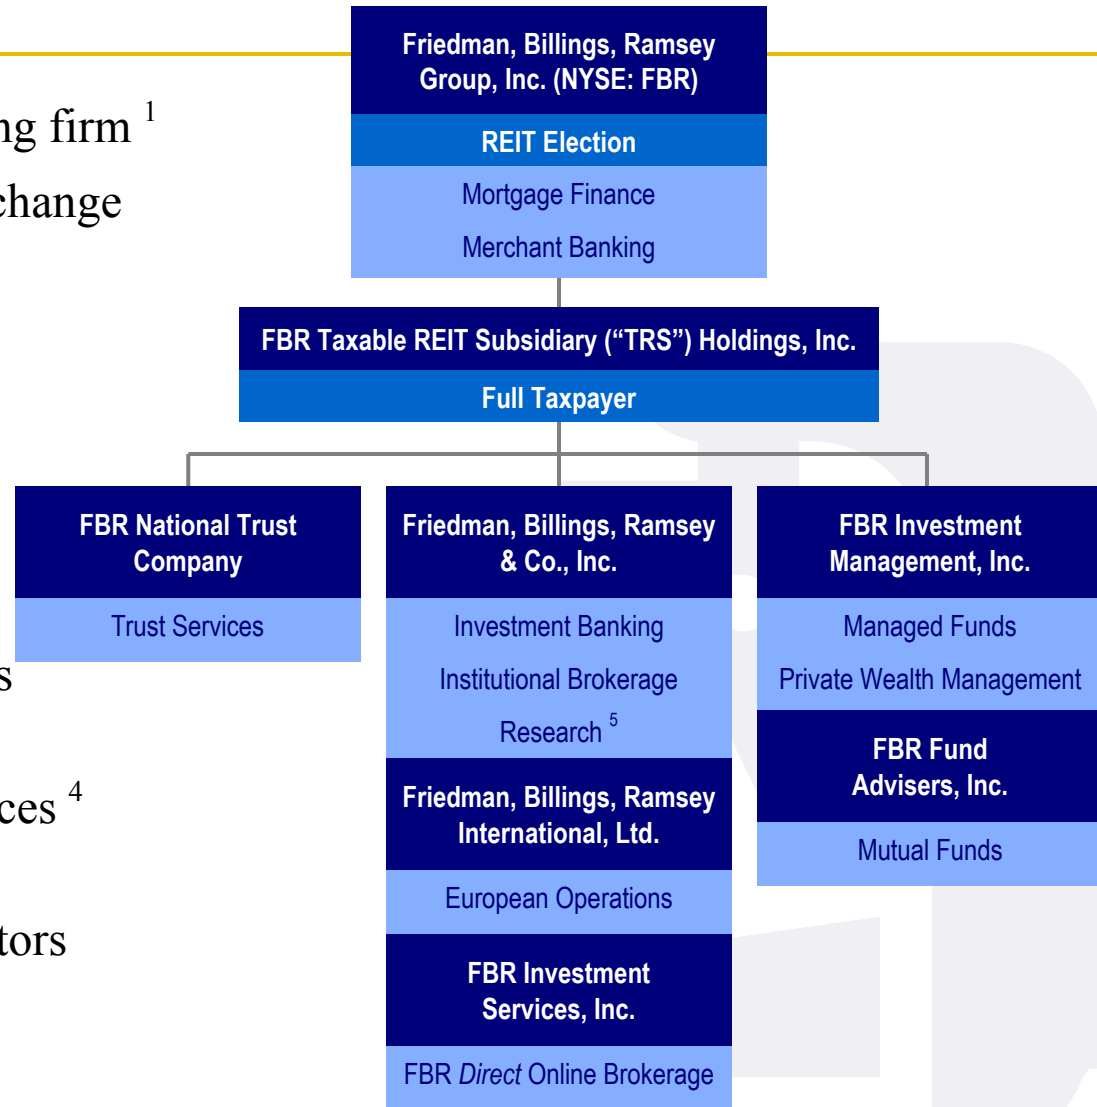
ng firm $^1$

change

s

ces $^4$

tors

Friedman, Billings, Ramsey Group, Inc. (NYSE: FBR)

REIT Election

Mortgage Finance

Merchant Banking

FBR Taxable REIT Subsidiary ("TRS") Holdings, Inc.

Full Taxpayer

FBR National Trust Company

Trust Services

Friedman, Billings, Ramsey & Co., Inc.

Investment Banking

Institutional Brokerage

Research $^5$

Friedman, Billings, Ramsey International, Ltd.

European Operations

FBR Investment Services, Inc.

FBR Direct Online Brokerage

FBR Investment Management, Inc.

Managed Funds

Private Wealth Management

FBR Fund Advisers, Inc.

Mutual Funds